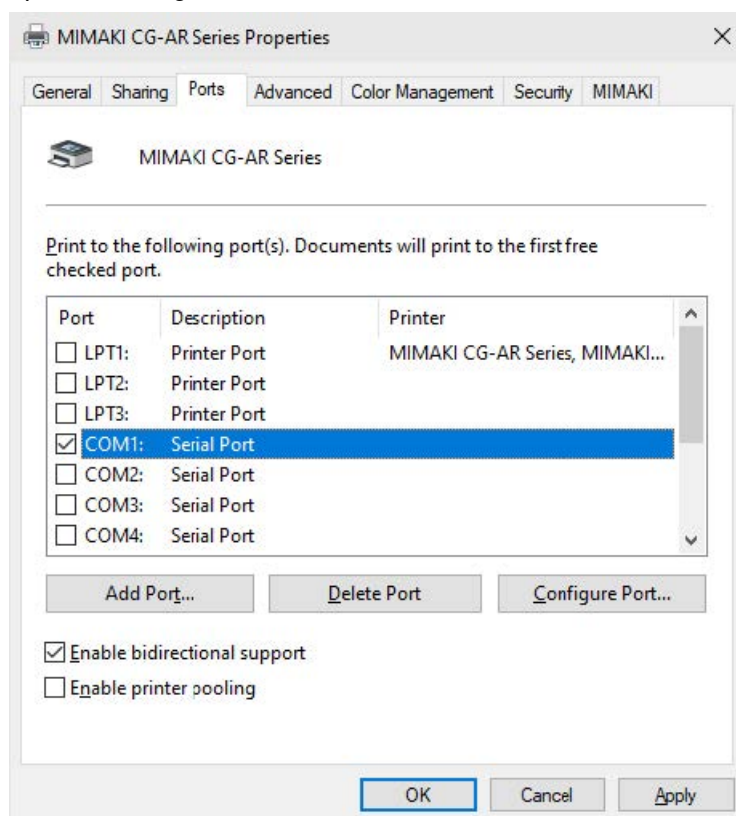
MIMAKI CG-AR Series Properties

×

General Sharing Ports Advanced Color Management Security MIMAKI

MIMAKI CG-AR Series

Print to the following port(s). Documents will print to the first free checked port.

| Port | Description | Printer |
|---|---|---|
| LPT1: | Printer Port | MIMAKI CG-AR Series, MIMAKI... |
| LPT2: | Printer Port | |
| LPT3: | Printer Port | |
| COM1: | Serial Port | |
| COM2: | Serial Port | |
| COM3: | Serial Port | |
| COM4: | Serial Port | |

Add Port... Delete Port Configure Port...

Enable bidirectional support

Enable printer pooling

OK Cancel Apply